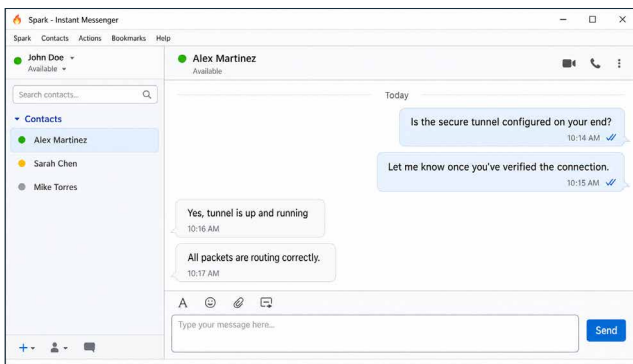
Spark - Instant Messenger

Spark Contacts Actions Bookmarks Help

John Doe
Available

Search contacts...

Contacts
Alex Martinez
Sarah Chen
Mike Torres

Alex Martinez
Available

Today

Is the secure tunnel configured on your end?
10:14 AM

Let me know once you've verified the connection.
10:15 AM

Yes, tunnel is up and running
10:16 AM

All packets are routing correctly.
10:17 AM

A

Type your message here...

Send